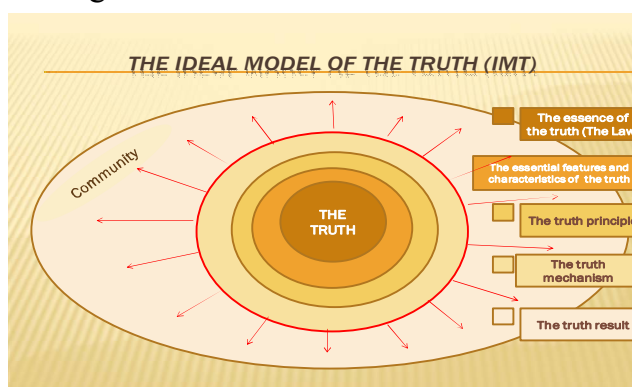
THE IDEAL MODEL OF THE TRUTH (IMT)

Community

THE TRUTH

The essence of the truth (The Law

The essential features and characteristics of the truth

The truth principle

The truth mechanism

The truth result